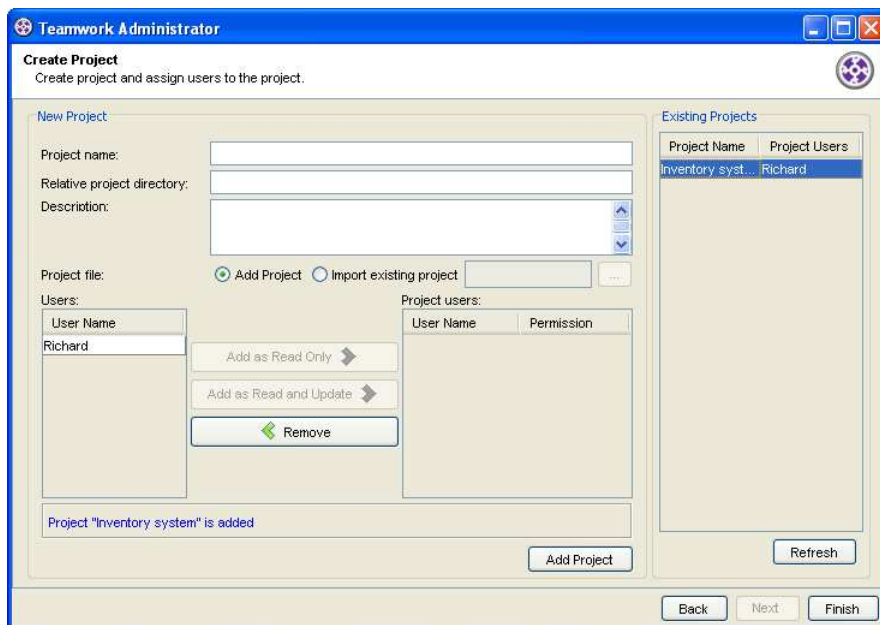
Teamwork Administrator

Create Project
Create project and assign users to the project.

New Project

Project name:

Relative project directory:

Description:

Project file: Add Project Import existing project ...

Users:

| User Name |
|---|
| Richard |

Add as Read Only

Add as Read and Update

Remove

Project users:

| User Name | Permission |
|---|---|

Project "Inventory system" is added

Add Project

Existing Projects

| Project Name | Project Users |
|---|---|
| Inventory syst... | Richard |

Refresh

Back Next Finish